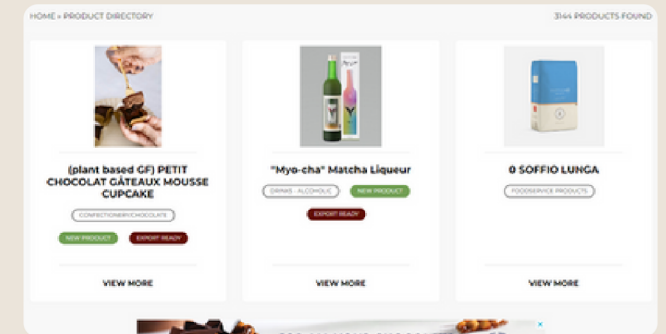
HOME » PRODUCT DIRECTORY

3144 PRODUCTS FOUND

(plant based GF) PETIT CHOCOLAT GÂTEAUX MOUSSE CUPCAKE

CONFECTIONERY/CHOCOLATE

NEW PRODUCT

EXPORT READY

VIEW MORE

"Myo-cha" Matcha Liqueur

DRINKS - ALCOHOLIC

NEW PRODUCT

EXPORT READY

VIEW MORE

0 SOFFIO LUNGA

FOODSERVICE PRODUCTS

VIEW MORE